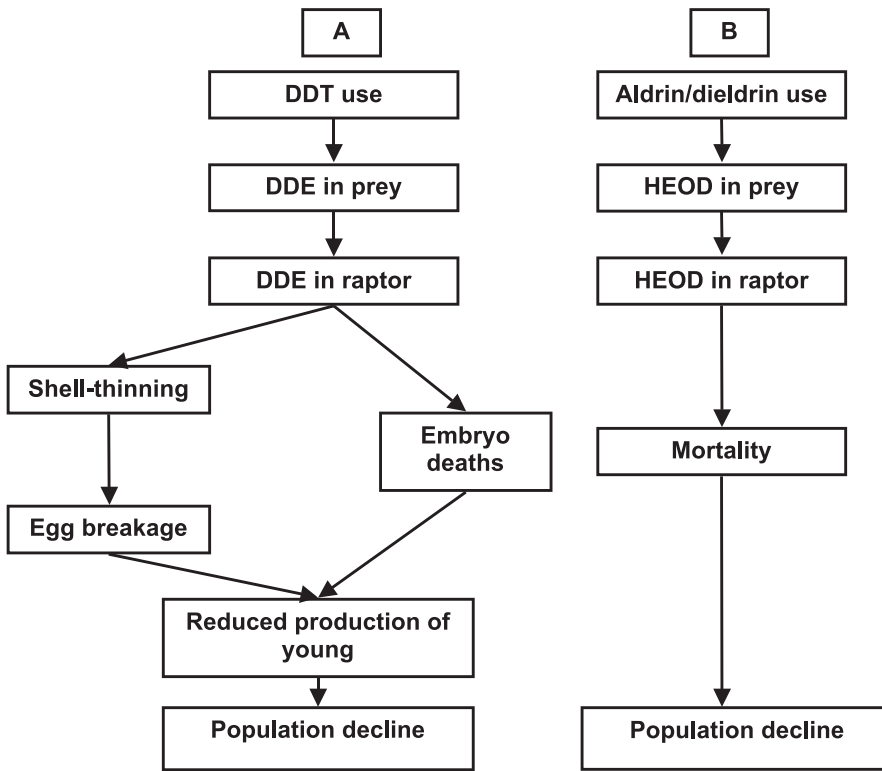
A

DDT use

DDE in prey

DDE in raptor

Shell-thinning

Embryo deaths

Egg breakage

Reduced production of young

Population decline

B

Aldrin/dieldrin use

HEOD in prey

HEOD in raptor

Mortality

Population decline